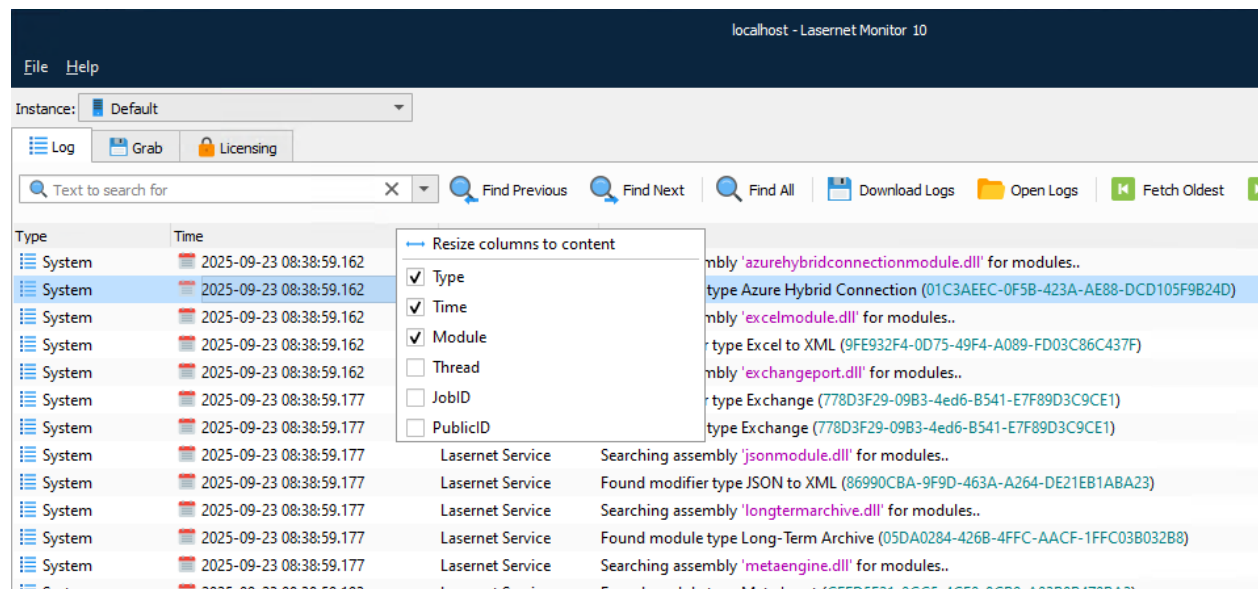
localhost - Lasernet Monitor 10

File Help

Instance: Default

Log | Grab | Licensing

Text to search for | Find Previous | Find Next | Find All | Download Logs | Open Logs | Fetch Oldest

Resize columns to content
Type
Time
Module
Thread
JobID
PublicID

| Type | Time | | |
|---|---|---|---|
| System | 2025-09-23 08:38:59.162 | | mbly 'azurehybridconnectionmodule.dll' for modules.. |
| System | 2025-09-23 08:38:59.162 | | type Azure Hybrid Connection (01C3AEEC-0F5B-423A-AE88-DCD105F9B24D) |
| System | 2025-09-23 08:38:59.162 | | mbly 'excelmodule.dll' for modules.. |
| System | 2025-09-23 08:38:59.162 | | r type Excel to XML (9FE932F4-0D75-49F4-A089-FD03C86C437F) |
| System | 2025-09-23 08:38:59.162 | | mbly 'exchangeport.dll' for modules.. |
| System | 2025-09-23 08:38:59.177 | | r type Exchange (778D3F29-09B3-4ed6-B541-E7F89D3C9CE1) |
| System | 2025-09-23 08:38:59.177 | | type Exchange (778D3F29-09B3-4ed6-B541-E7F89D3C9CE1) |
| System | 2025-09-23 08:38:59.177 | Lasernet Service | Searching assembly 'jsonmodule.dll' for modules.. |
| System | 2025-09-23 08:38:59.177 | Lasernet Service | Found modifier type JSON to XML (86990CBA-9F9D-463A-A264-DE21EB1ABA23) |
| System | 2025-09-23 08:38:59.177 | Lasernet Service | Searching assembly 'longtermarchive.dll' for modules.. |
| System | 2025-09-23 08:38:59.177 | Lasernet Service | Found module type Long-Term Archive (05DA0284-426B-4FFC-AACF-1FFC03B032B8) |
| System | 2025-09-23 08:38:59.177 | Lasernet Service | Searching assembly 'metaengine.dll' for modules.. |